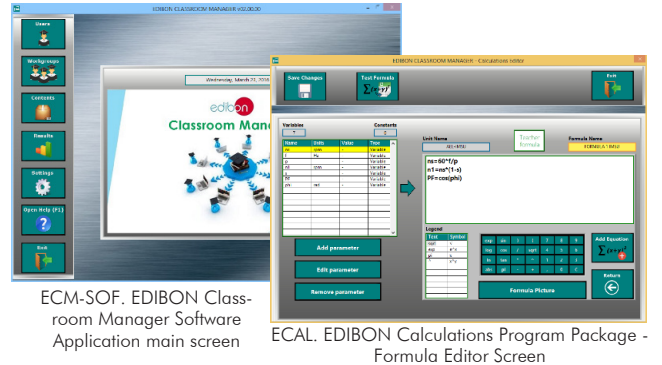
EDIBON CLASSROOM MANAGER v02.00.00

Users

Workgroups

Contents

Results

Settings

Open Help (F1)

Exit

Wednesday, March 22, 2016

edibon

Classroom Mana

EDIBON CLASSROOM MANAGER - Calculations Editor

Save Changes

Test Formula

Exit

Variables

Constants

| Name | Units | Value | Type |
|---|---|---|---|
| ns | rpm | | Variable |
| f | Hz | | Variable |
| p | | | Variable |
| n1 | rpm | | Variable |
| s | | | Variable |
| Pf | | | Variable |
| phi | rad | | Variable |

Unit Name

Teacher formula

Formula Name

ns=60*f/p
n1=ns*(1-s)
Pf=cos(phi)

Legend

| Text | Symbol |
|---|---|
| sqrt | √ |
| phi | φ |
| pi | π |

Add parameter

Edit parameter

Remove parameter

Formula Picture

Add Equation

Return

ECM-SOF. EDIBON Classroom Manager Software Application main screen

ECAL. EDIBON Calculations Program Package - Formula Editor Screen